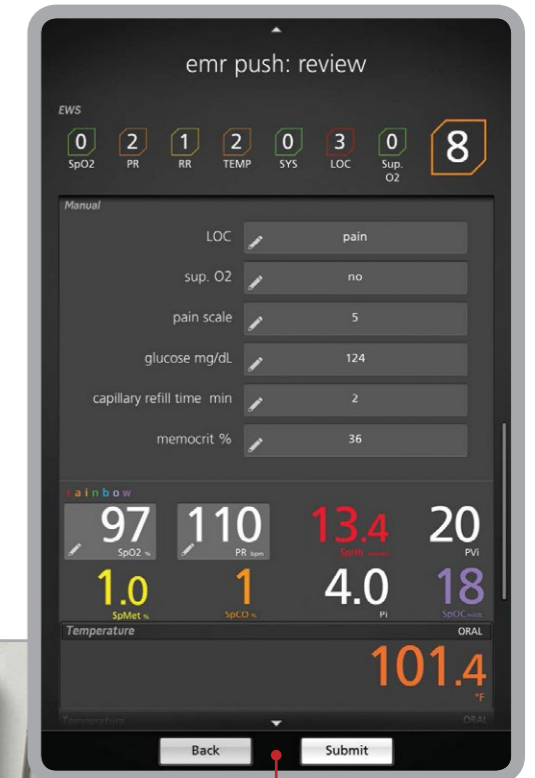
emr push: review

EWS

0 SpO2
2 PR
1 RR
2 TEMP
0 SYS
3 LOC
0 Sup. O2
8

Manual

LOC pain

sup. O2 no

pain scale 5

glucose mg/dL 124

capillary refill time min 2

memocrit % 36

rainbow

97 SpO2 %
110 PR bpm
13.4 SpHb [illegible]
20 PVi
1.0 SpMet %
1 SpCO %
4.0 Pi
18 SpOC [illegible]

Temperature ORAL

101.4 °F

Temperature ORAL

Back Submit